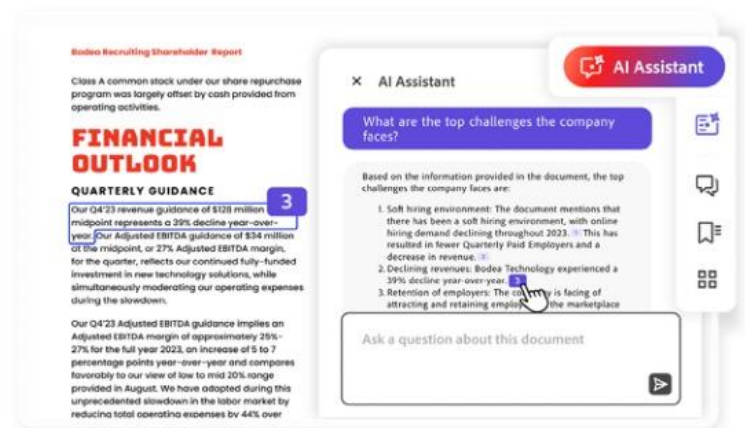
Bodea Recruiting Shareholder Report

Class A common stock under our share repurchase program was largely offset by cash provided from operating activities.

FINANCIAL OUTLOOK

QUARTERLY GUIDANCE

Our Q4'23 revenue guidance of $128 million midpoint represents a 39% decline year-over-year. Our Adjusted EBITDA guidance of $34 million at the midpoint, or 27% Adjusted EBITDA margin, for the quarter, reflects our continued fully-funded investment in new technology solutions, while simultaneously moderating our operating expenses during the slowdown.

3

Our Q4'23 Adjusted EBITDA guidance implies an Adjusted EBITDA margin of approximately 25%-27% for the full year 2023, an increase of 5 to 7 percentage points year-over-year and compares favorably to our view of low to mid 20% range provided in August. We have adopted during this unprecedented slowdown in the labor market by reducing total operating expenses by 44% over

× AI Assistant

AI Assistant

What are the top challenges the company faces?

Based on the information provided in the document, the top challenges the company faces are:

1. Soft hiring environment: The document mentions that there has been a soft hiring environment, with online hiring demand declining throughout 2023. 1 This has resulted in fewer Quarterly Paid Employers and a decrease in revenue. 2
2. Declining revenues: Bodea Technology experienced a 39% decline year-over-year. 3
3. Retention of employers: The company is facing of attracting and retaining emplo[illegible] the marketplace

Ask a question about this document